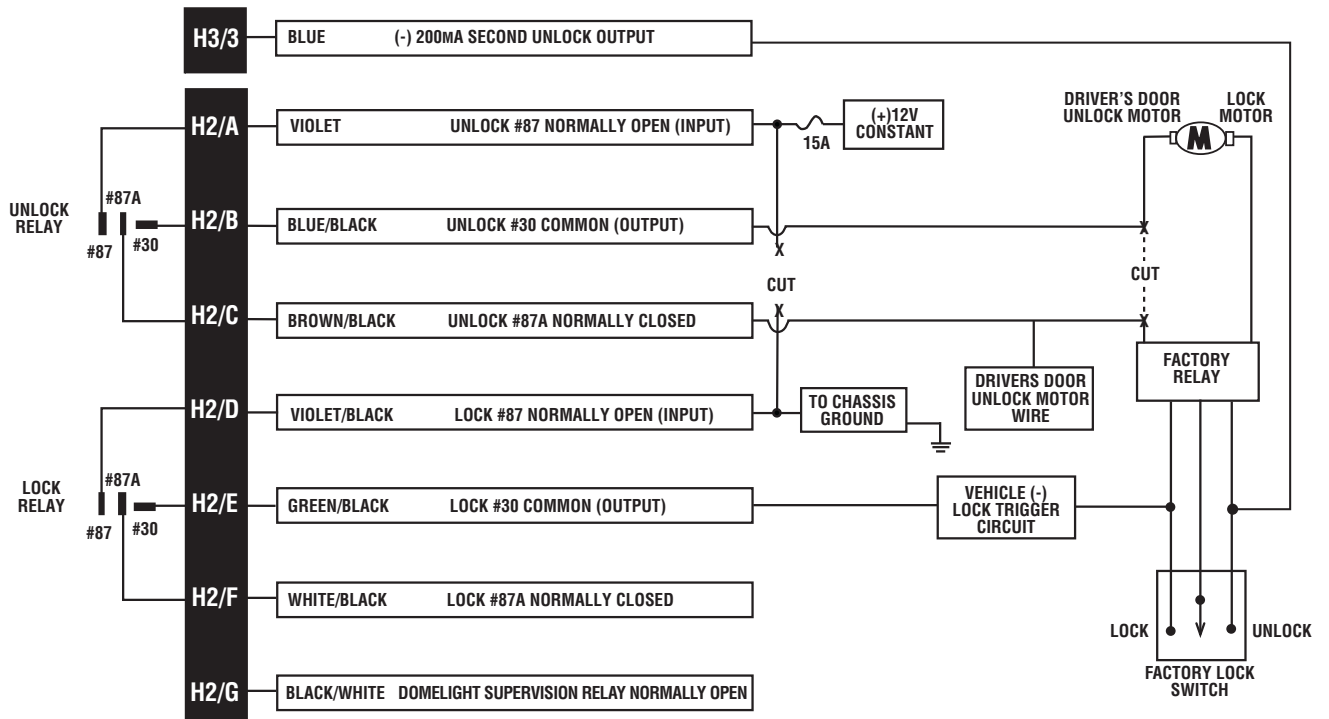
H3/3 BLUE (-) 200mA SECOND UNLOCK OUTPUT

H2/A VIOLET UNLOCK #87 NORMALLY OPEN (INPUT)

15A

(+)12V CONSTANT

DRIVER'S DOOR UNLOCK MOTOR

LOCK MOTOR

M

UNLOCK RELAY

#87A

#87

#30

H2/B BLUE/BLACK UNLOCK #30 COMMON (OUTPUT)

X

X

CUT

CUT

X

X

H2/C BROWN/BLACK UNLOCK #87A NORMALLY CLOSED

FACTORY RELAY

DRIVERS DOOR UNLOCK MOTOR WIRE

H2/D VIOLET/BLACK LOCK #87 NORMALLY OPEN (INPUT)

TO CHASSIS GROUND

LOCK RELAY

#87A

#87

#30

H2/E GREEN/BLACK LOCK #30 COMMON (OUTPUT)

VEHICLE (-) LOCK TRIGGER CIRCUIT

H2/F WHITE/BLACK LOCK #87A NORMALLY CLOSED

LOCK

UNLOCK

FACTORY LOCK SWITCH

H2/G BLACK/WHITE DOMELIGHT SUPERVISION RELAY NORMALLY OPEN